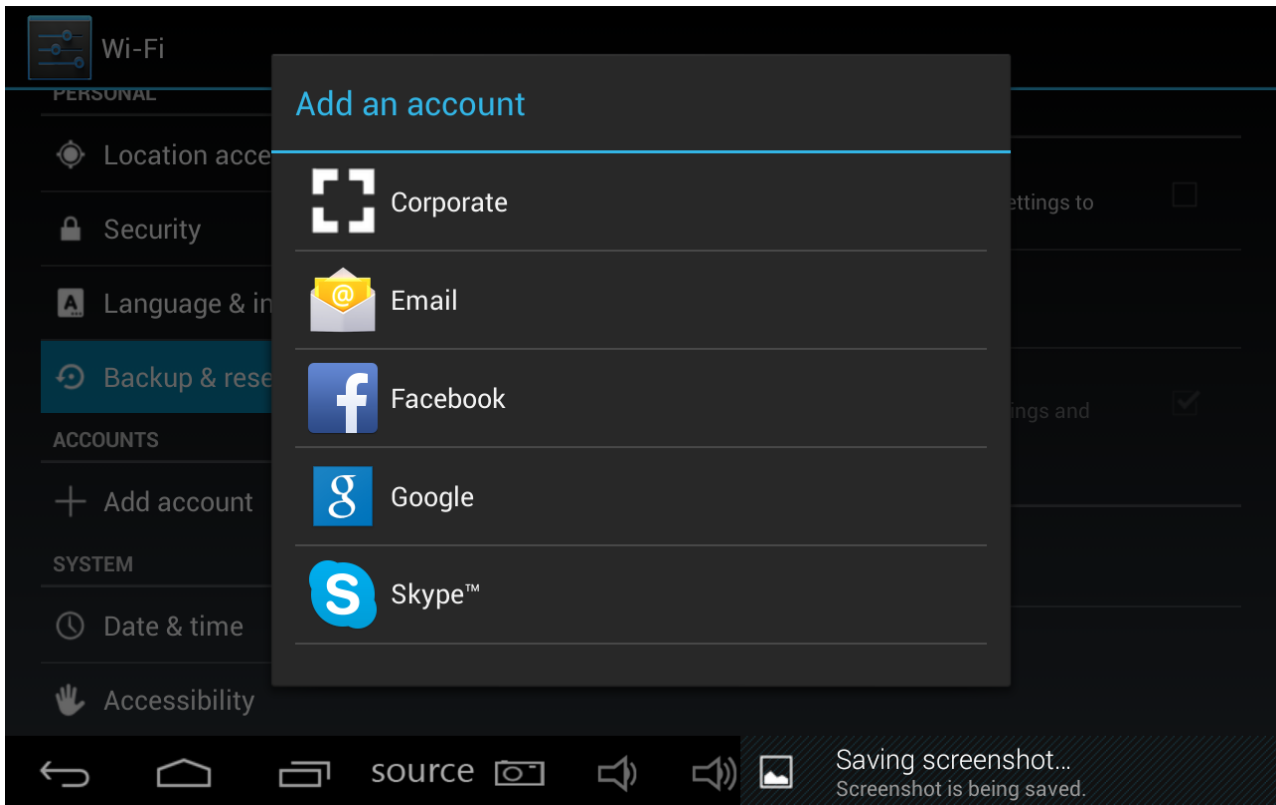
Wi-Fi

PERSONAL

Location acce

Security

Language & in

Backup & rese

ACCOUNTS

Add account

SYSTEM

Date & time

Accessibility

Add an account

Corporate

Email

Facebook

Google

Skype™

ettings to

ings and

source

Saving screenshot...
Screenshot is being saved.